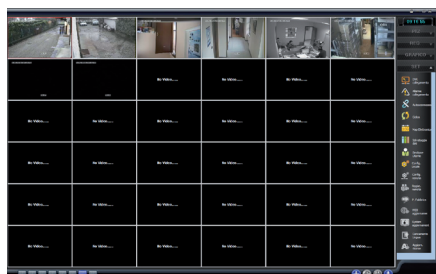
No Video.....

No Video.....

No Video.....

No Video.....

No Video.....

No Video.....

No Video.....

No Video.....

No Video.....

No Video.....

No Video.....

No Video.....

No Video.....

No Video.....

No Video.....

No Video.....

No Video.....

No Video.....

No Video.....

No Video.....

No Video.....

No Video.....

No Video.....

No Video.....

No Video.....

No Video.....

No Video.....

No Video.....

No Video.....

No Video.....

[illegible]